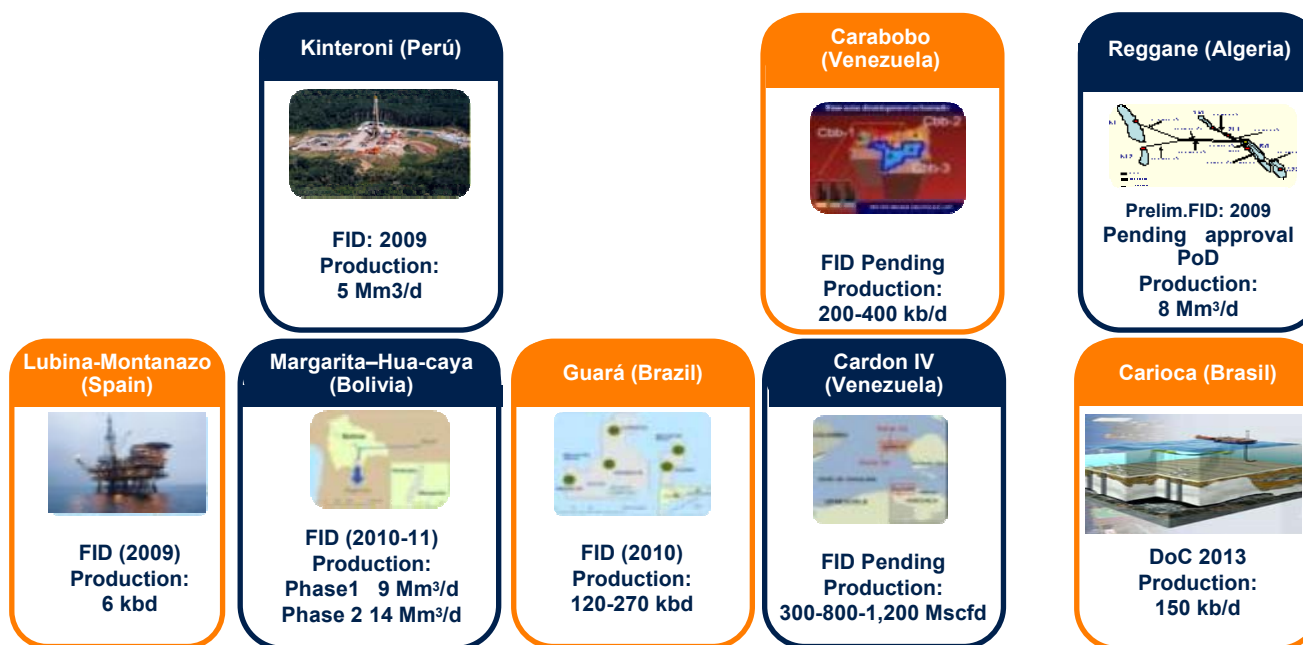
Kinteroni (Perú)

FID: 2009
Production:
5 Mm3/d

Carabobo (Venezuela)

Cbb-1
Cbb-2
Cbb-3

FID Pending
Production:
200-400 kb/d

Reggane (Algeria)

Prelim.FID: 2009
Pending approval PoD
Production:
8 Mm$^3$/d

Lubina-Montanazo (Spain)

FID (2009)
Production:
6 kbd

Margarita–Hua-caya (Bolivia)

FID (2010-11)
Production:
Phase1 9 Mm$^3$/d
Phase 2 14 Mm$^3$/d

Guará (Brazil)

FID (2010)
Production:
120-270 kbd

Cardon IV (Venezuela)

FID Pending
Production:
300-800-1,200 Mscfd

Carioca (Brasil)

DoC 2013
Production:
150 kb/d